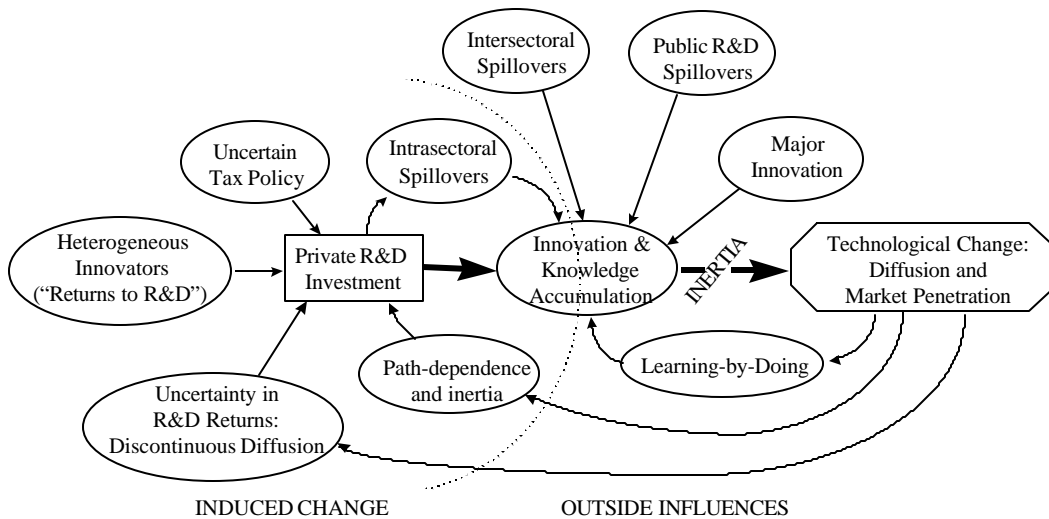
Intersectoral Spillovers

Public R&D Spillovers

Uncertain Tax Policy

Intrasectoral Spillovers

Major Innovation

Heterogeneous Innovators ("Returns to R&D")

Private R&D Investment

Innovation & Knowledge Accumulation

INERTIA

Technological Change: Diffusion and Market Penetration

Learning-by-Doing

Path-dependence and inertia

Uncertainty in R&D Returns: Discontinuous Diffusion

INDUCED CHANGE

OUTSIDE INFLUENCES